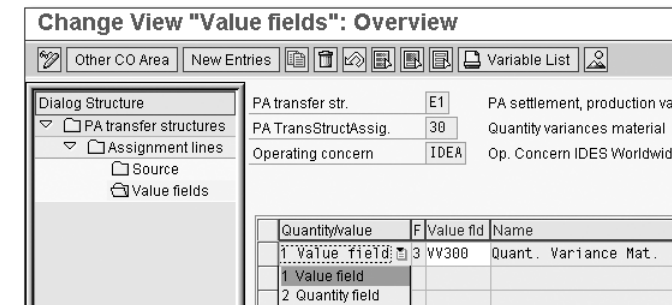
Change View "Value fields": Overview

Other CO Area | New Entries | Variable List

Dialog Structure
PA transfer structures
Assignment lines
Source
Value fields

PA transfer str. E1 PA settlement, production va
PA TransStructAssig. 30 Quantity variances material
Operating concern IDEA Op. Concern IDES Worldwid

| Quantity/value | F | Value fld | Name |
|---|---|---|---|
| 1 Value field | 3 | VV300 | Quant. Variance Mat. |
| 1 Value field | | | |
| 2 Quantity field | | | |